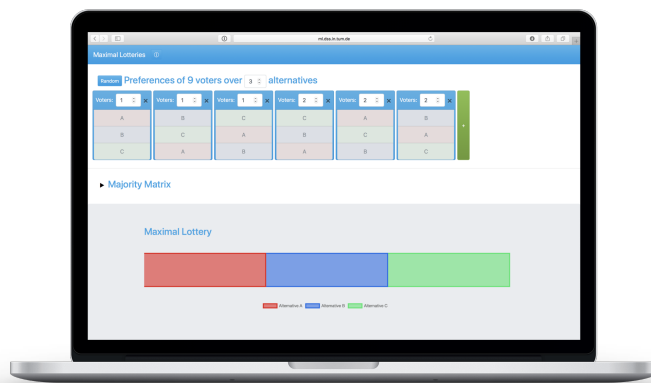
ml.dss.in.tum.de

Maximal Lotteries ⓘ

Random Preferences of 9 voters over 3 alternatives

| Voters: 1 ✕ | Voters: 1 ✕ | Voters: 1 ✕ | Voters: 2 ✕ | Voters: 2 ✕ | Voters: 2 ✕ |
|---|---|---|---|---|---|
| A | B | C | C | A | B |
| B | C | A | B | C | A |
| C | A | B | A | B | C |

+

▸ Majority Matrix

Maximal Lottery

Alternative A Alternative B Alternative C